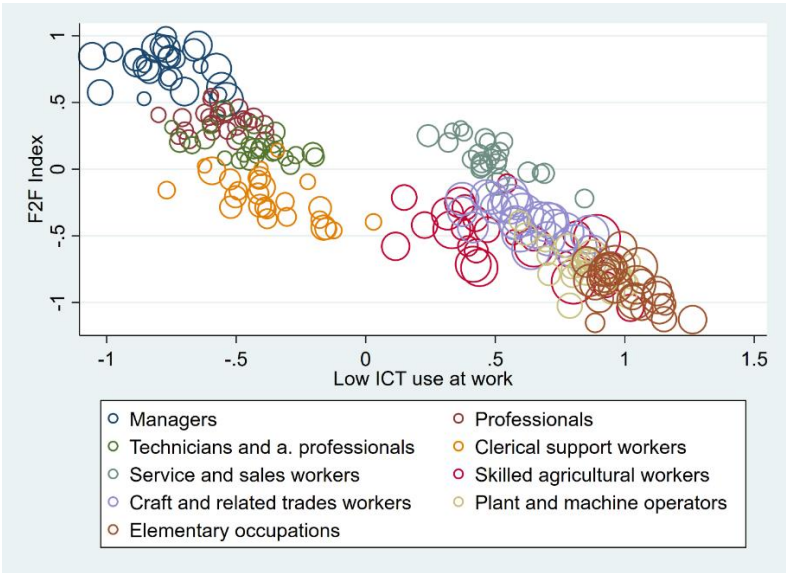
F2F Index

1
.5
0
-.5
-1

-1
-.5
0
.5
1
1.5

Low ICT use at work

Managers
Professionals
Technicians and a. professionals
Clerical support workers
Service and sales workers
Skilled agricultural workers
Craft and related trades workers
Plant and machine operators
Elementary occupations